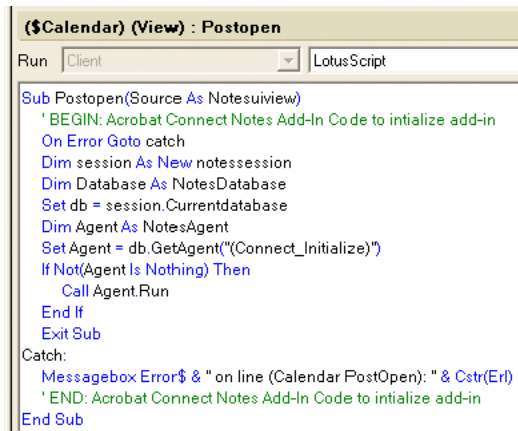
($Calendar) (View) : Postopen

Run Client LotusScript

Sub Postopen(Source As Notesuiview)
' BEGIN: Acrobat Connect Notes Add-In Code to intialize add-in
On Error Goto catch
Dim session As New notessession
Dim Database As NotesDatabase
Set db = session.Currentdatabase
Dim Agent As NotesAgent
Set Agent = db.GetAgent("(Connect_Initialize)")
If Not(Agent Is Nothing) Then
Call Agent.Run
End If
Exit Sub
Catch:
Messagebox Error$ & " on line (Calendar PostOpen): " & Cstr(Erl)
' END: Acrobat Connect Notes Add-In Code to intialize add-in
End Sub